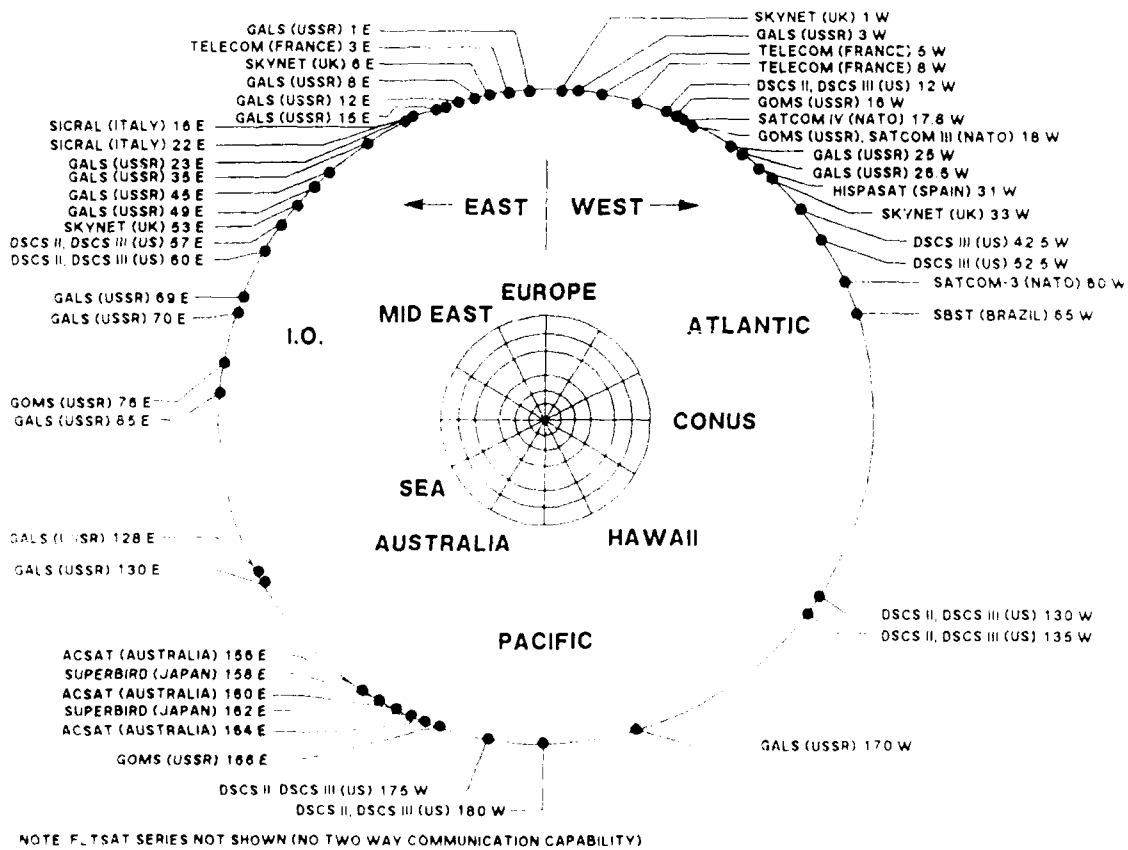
GALS (USSR) 1 E
TELECOM (FRANCE) 3 E
SKYNET (UK) 6 E
GALS (USSR) 8 E
GALS (USSR) 12 E
GALS (USSR) 15 E
SICRAL (ITALY) 16 E
SICRAL (ITALY) 22 E
GALS (USSR) 23 E
GALS (USSR) 35 E
GALS (USSR) 45 E
GALS (USSR) 49 E
SKYNET (UK) 53 E
DSCS II, DSCS III (US) 57 E
DSCS II, DSCS III (US) 60 E
GALS (USSR) 69 E
GALS (USSR) 70 E
GOMS (USSR) 76 E
GALS (USSR) 85 E
GALS (USSR) 128 E
GALS (USSR) 130 E
ACSAT (AUSTRALIA) 156 E
SUPERBIRD (JAPAN) 158 E
ACSAT (AUSTRALIA) 160 E
SUPERBIRD (JAPAN) 162 E
ACSAT (AUSTRALIA) 164 E
GOMS (USSR) 166 E
DSCS II DSCS III (US) 175 W
DSCS II, DSCS III (US) 180 W

SKYNET (UK) 1 W
GALS (USSR) 3 W
TELECOM (FRANCE) 5 W
TELECOM (FRANCE) 8 W
DSCS II, DSCS III (US) 12 W
GOMS (USSR) 16 W
SATCOM IV (NATO) 17.8 W
GOMS (USSR), SATCOM III (NATO) 18 W
GALS (USSR) 25 W
GALS (USSR) 26.5 W
HISPASAT (SPAIN) 31 W
SKYNET (UK) 33 W
DSCS III (US) 42.5 W
DSCS III (US) 52.5 W
SATCOM-3 (NATO) 60 W
SBST (BRAZIL) 65 W
DSCS II, DSCS III (US) 130 W
DSCS II, DSCS III (US) 135 W
GALS (USSR) 170 W

← EAST | WEST →

EUROPE
MID EAST
ATLANTIC
I.O.
CONUS
SEA
AUSTRALIA
HAWAII
PACIFIC

NOTE: FLTSAT SERIES NOT SHOWN (NO TWO WAY COMMUNICATION CAPABILITY)